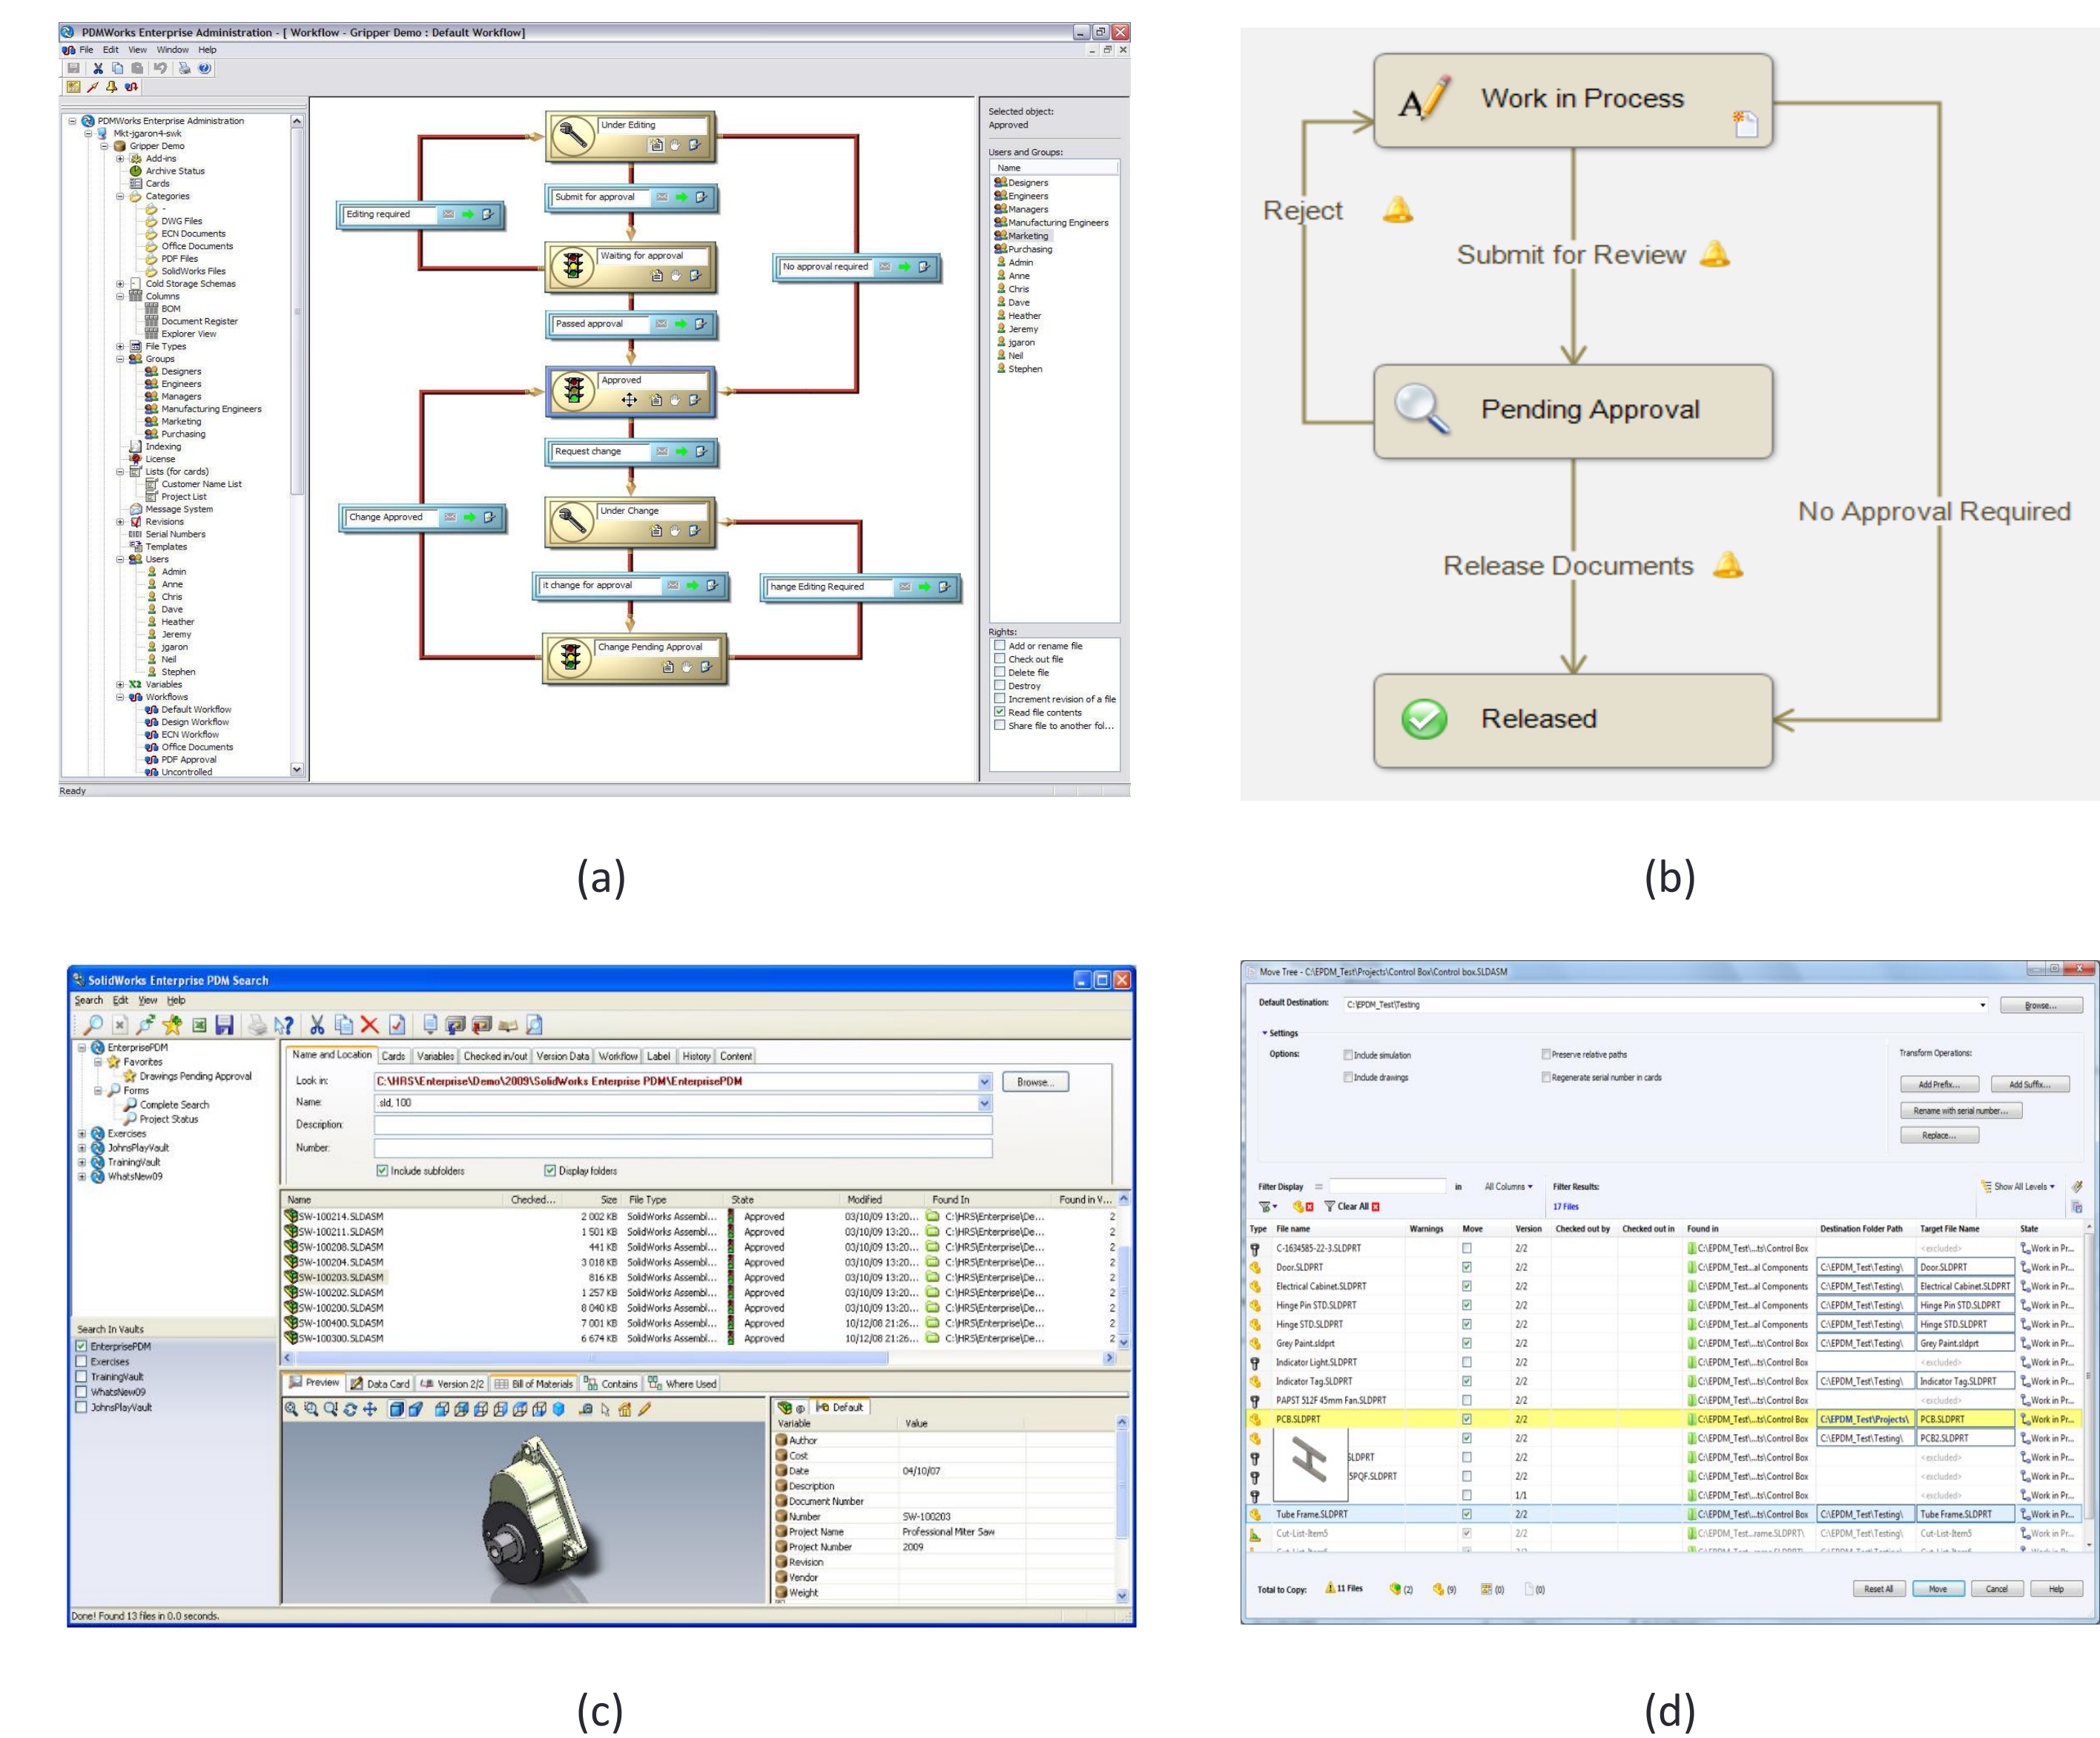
PDMWorks Enterprise Administration - [ Workflow - Gripper Demo : Default Workflow]

File Edit View Window Help

PDMWorks Enterprise Administration
Mkt-jgaron4-swk
Gripper Demo
Add-ins
Archive Status
Cards
Categories
-
DWG Files
ECN Documents
Office Documents
PDF Files
SolidWorks Files
Cold Storage Schemas
Columns
BOM
Document Register
Explorer View
File Types
Groups
Designers
Engineers
Managers
Manufacturing Engineers
Marketing
Purchasing
Indexing
License
Lists (for cards)
Customer Name List
Project List
Message System
Revisions
Serial Numbers
Templates
Users
Admin
Anne
Chris
Dave
Heather
Jeremy
jgaron
Neil
Stephen
Variables
Workflows
Default Workflow
Design Workflow
ECN Workflow
Office Documents
PDF Approval
Uncontrolled

Under Editing
Editing required
Submit for approval
Waiting for approval
No approval required
Passed approval
Approved
Request change
Change Approved
Under Change
it change for approval
hange Editing Required
Change Pending Approval

Selected object:
Approved

Users and Groups:
Name
Designers
Engineers
Managers
Manufacturing Engineers
Marketing
Purchasing
Admin
Anne
Chris
Dave
Heather
Jeremy
jgaron
Neil
Stephen

Rights:
Add or rename file
Check out file
Delete file
Destroy
Increment revision of a file
Read file contents
Share file to another fol...

Ready

Work in Process
Reject
Submit for Review
Pending Approval
No Approval Required
Release Documents
Released

(a)

(b)

SolidWorks Enterprise PDM Search
Search Edit View Help

EnterprisePDM
Favorites
Drawings Pending Approval
Forms
Complete Search
Project Status
Exercises
JohnsPlayVault
TrainingVault
WhatsNew09

Name and Location | Cards | Variables | Checked in/out | Version Data | Workflow | Label | History | Content

Look in: C:\HRS\Enterprise\Demo\2009\SolidWorks Enterprise PDM\EnterprisePDM
Browse...
Name: .sld, 100
Description:
Number:
Include subfolders
Display folders

| Name | Checked... | Size | File Type | State | Modified | Found In | Found in V... |
|---|---|---|---|---|---|---|---|
| SW-100214.SLDASM | | 2 002 KB | SolidWorks Assembl... | Approved | 03/10/09 13:20... | C:\HRS\Enterprise\De... | 2 |
| SW-100211.SLDASM | | 1 501 KB | SolidWorks Assembl... | Approved | 03/10/09 13:20... | C:\HRS\Enterprise\De... | 2 |
| SW-100208.SLDASM | | 441 KB | SolidWorks Assembl... | Approved | 03/10/09 13:20... | C:\HRS\Enterprise\De... | 2 |
| SW-100204.SLDASM | | 3 018 KB | SolidWorks Assembl... | Approved | 03/10/09 13:20... | C:\HRS\Enterprise\De... | 2 |
| SW-100203.SLDASM | | 816 KB | SolidWorks Assembl... | Approved | 03/10/09 13:20... | C:\HRS\Enterprise\De... | 2 |
| SW-100202.SLDASM | | 1 257 KB | SolidWorks Assembl... | Approved | 03/10/09 13:20... | C:\HRS\Enterprise\De... | 2 |
| SW-100200.SLDASM | | 8 040 KB | SolidWorks Assembl... | Approved | 03/10/09 13:20... | C:\HRS\Enterprise\De... | 2 |
| SW-100400.SLDASM | | 7 001 KB | SolidWorks Assembl... | Approved | 10/12/08 21:26... | C:\HRS\Enterprise\De... | 2 |
| SW-100300.SLDASM | | 6 674 KB | SolidWorks Assembl... | Approved | 10/12/08 21:26... | C:\HRS\Enterprise\De... | 2 |

Search In Vaults
EnterprisePDM
Exercises
TrainingVault
WhatsNew09
JohnsPlayVault

Preview | Data Card | Version 2/2 | Bill of Materials | Contains | Where Used

Default
| Variable | Value |
|---|---|
| Author | |
| Cost | |
| Date | 04/10/07 |
| Description | |
| Document Number | |
| Number | SW-100203 |
| Project Name | Professional Miter Saw |
| Project Number | 2009 |
| Revision | |
| Vendor | |
| Weight | |

Done! Found 13 files in 0.0 seconds.

Move Tree - C:\EPDM_Test\Projects\Control Box\Control box.SLDASM

Default Destination: C:\EPDM_Test\Testing
Browse...
Settings
Options:
Include simulation
Include drawings
Preserve relative paths
Regenerate serial number in cards
Transform Operations:
Add Prefix...
Add Suffix...
Rename with serial number...
Replace...

Filter Display
in All Columns
Filter Results:
17 Files
Show All Levels
Clear All

| Type | File name | Warnings | Move | Version | Checked out by | Checked out in | Found in | Destination Folder Path | Target File Name | State |
|---|---|---|---|---|---|---|---|---|---|---|
| | C-1634585-22-3.SLDPRT | | | 2/2 | | | C:\EPDM_Test\...ts\Control Box | | <excluded> | Work in Pr... |
| | Door.SLDPRT | | ✓ | 2/2 | | | C:\EPDM_Test...al Components | C:\EPDM_Test\Testing\ | Door.SLDPRT | Work in Pr... |
| | Electrical Cabinet.SLDPRT | | ✓ | 2/2 | | | C:\EPDM_Test...al Components | C:\EPDM_Test\Testing\ | Electrical Cabinet.SLDPRT | Work in Pr... |
| | Hinge Pin STD.SLDPRT | | ✓ | 2/2 | | | C:\EPDM_Test...al Components | C:\EPDM_Test\Testing\ | Hinge Pin STD.SLDPRT | Work in Pr... |
| | Hinge STD.SLDPRT | | ✓ | 2/2 | | | C:\EPDM_Test...al Components | C:\EPDM_Test\Testing\ | Hinge STD.SLDPRT | Work in Pr... |
| | Grey Paint.sldprt | | ✓ | 2/2 | | | C:\EPDM_Test\...ts\Control Box | C:\EPDM_Test\Testing\ | Grey Paint.sldprt | Work in Pr... |
| | Indicator Light.SLDPRT | | | 2/2 | | | C:\EPDM_Test\...ts\Control Box | | <excluded> | Work in Pr... |
| | Indicator Tag.SLDPRT | | ✓ | 2/2 | | | C:\EPDM_Test\...ts\Control Box | C:\EPDM_Test\Testing\ | Indicator Tag.SLDPRT | Work in Pr... |
| | PAPST 512F 45mm Fan.SLDPRT | | | 2/2 | | | C:\EPDM_Test\...ts\Control Box | | <excluded> | Work in Pr... |
| | PCB.SLDPRT | | ✓ | 2/2 | | | C:\EPDM_Test\...ts\Control Box | C:\EPDM_Test\Projects\ | PCB.SLDPRT | Work in Pr... |
| | | | ✓ | 2/2 | | | C:\EPDM_Test\...ts\Control Box | C:\EPDM_Test\Testing\ | PCB2.SLDPRT | Work in Pr... |
| | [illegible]LDPRT | | | 2/2 | | | C:\EPDM_Test\...ts\Control Box | | <excluded> | Work in Pr... |
| | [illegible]SPQF.SLDPRT | | | 2/2 | | | C:\EPDM_Test\...ts\Control Box | | <excluded> | Work in Pr... |
| | | | | 1/1 | | | C:\EPDM_Test\...ts\Control Box | | <excluded> | Work in Pr... |
| | Tube Frame.SLDPRT | | ✓ | 2/2 | | | C:\EPDM_Test\...ts\Control Box | C:\EPDM_Test\Testing\ | Tube Frame.SLDPRT | Work in Pr... |
| | Cut-List-Item5 | | ✓ | 2/2 | | | C:\EPDM_Test...rame.SLDPRT\ | C:\EPDM_Test\Testing\ | Cut-List-Item5 | Work in Pr... |

Total to Copy: 11 Files (2) (9) (0) (0)
Reset All Move Cancel Help

(c)

(d)